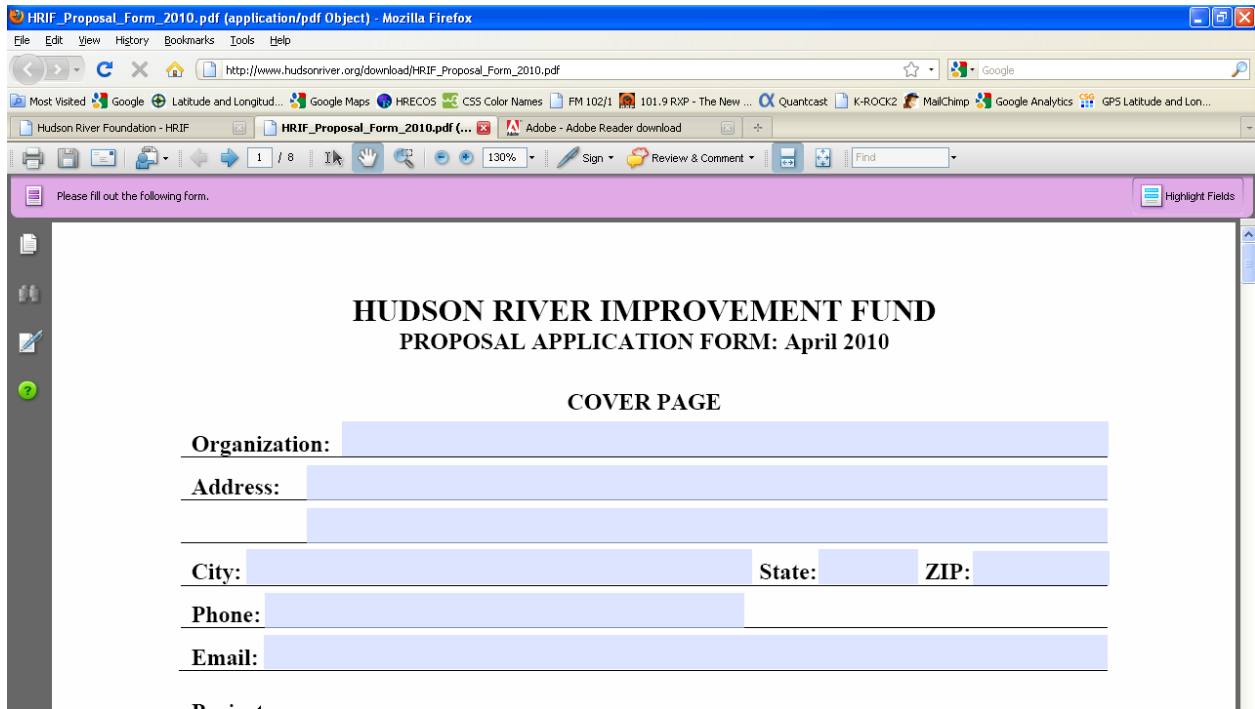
HRIF_Proposal_Form_2010.pdf (application/pdf Object) - Mozilla Firefox

File Edit View History Bookmarks Tools Help

http://www.hudsonriver.org/download/HRIF_Proposal_Form_2010.pdf

Google

Most Visited Google Latitude and Longitud... Google Maps HRECOS CSS Color Names FM 102/1 101.9 RXP - The New ... Quantcast K-ROCK2 MailChimp Google Analytics GPS Latitude and Lon...

Hudson River Foundation - HRIF | HRIF_Proposal_Form_2010.pdf (... | Adobe - Adobe Reader download

1 / 8 130% Sign Review & Comment Find

Please fill out the following form.

Highlight Fields

HUDSON RIVER IMPROVEMENT FUND
PROPOSAL APPLICATION FORM: April 2010

COVER PAGE

Organization:

Address:

City: State: ZIP:

Phone:

Email:

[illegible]